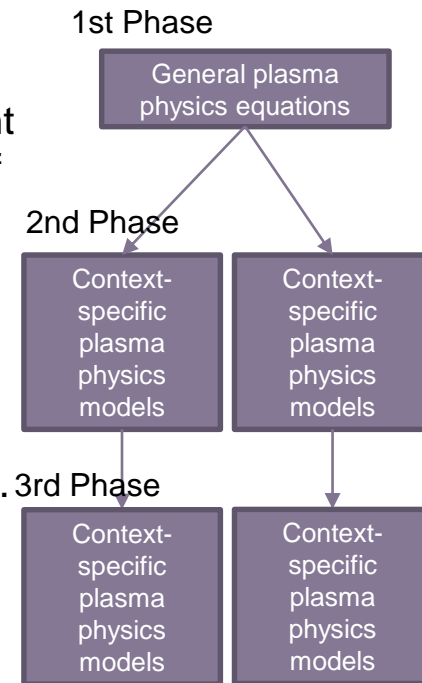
1st Phase

General plasma physics equations

t

2nd Phase

Context-specific plasma physics models

Context-specific plasma physics models

. 3rd Phase

Context-specific plasma physics models

Context-specific plasma physics models